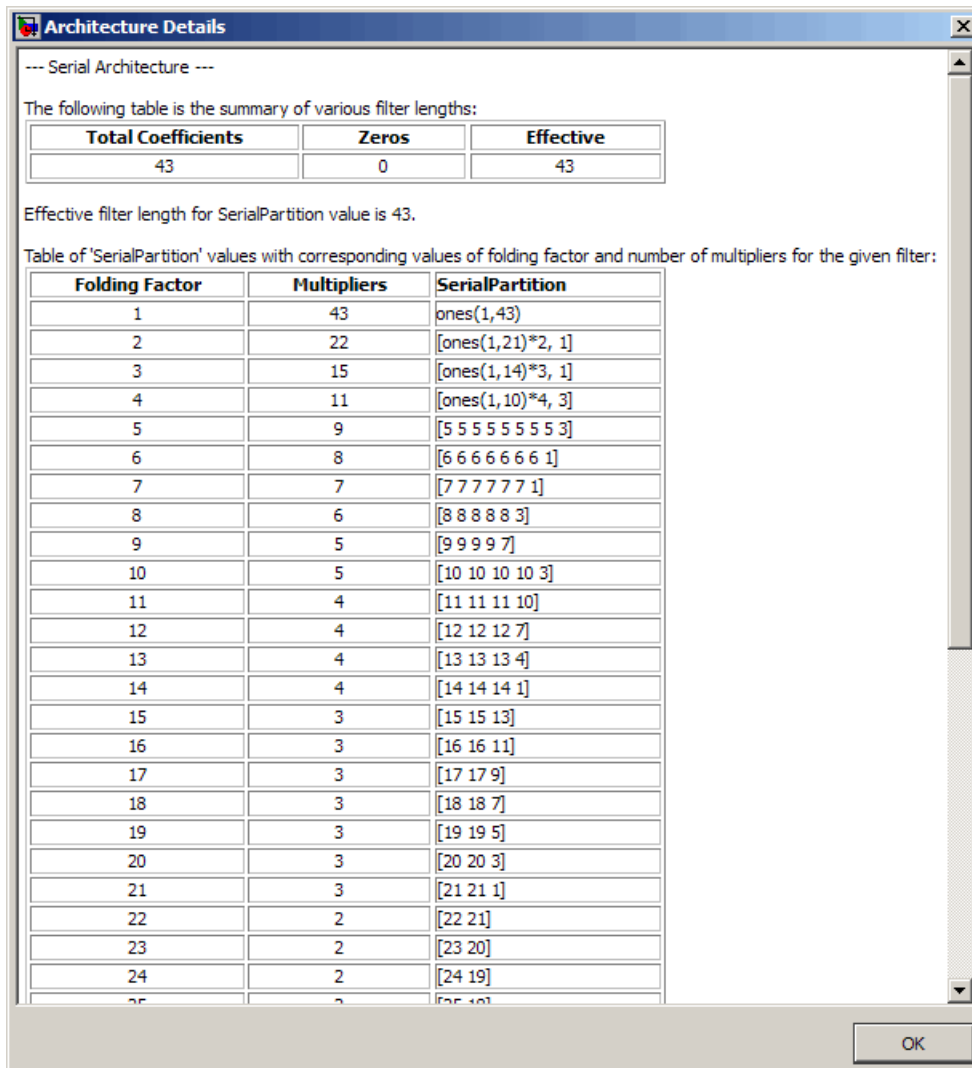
Architecture Details

--- Serial Architecture ---

The following table is the summary of various filter lengths:

| Total Coefficients | Zeros | Effective |
|---|---|---|
| 43 | 0 | 43 |

Effective filter length for SerialPartition value is 43.

Table of 'SerialPartition' values with corresponding values of folding factor and number of multipliers for the given filter:

| Folding Factor | Multipliers | SerialPartition |
|---|---|---|
| 1 | 43 | ones(1,43) |
| 2 | 22 | [ones(1,21)*2, 1] |
| 3 | 15 | [ones(1,14)*3, 1] |
| 4 | 11 | [ones(1,10)*4, 3] |
| 5 | 9 | [5 5 5 5 5 5 5 5 3] |
| 6 | 8 | [6 6 6 6 6 6 6 1] |
| 7 | 7 | [7 7 7 7 7 7 1] |
| 8 | 6 | [8 8 8 8 8 3] |
| 9 | 5 | [9 9 9 9 7] |
| 10 | 5 | [10 10 10 10 3] |
| 11 | 4 | [11 11 11 10] |
| 12 | 4 | [12 12 12 7] |
| 13 | 4 | [13 13 13 4] |
| 14 | 4 | [14 14 14 1] |
| 15 | 3 | [15 15 13] |
| 16 | 3 | [16 16 11] |
| 17 | 3 | [17 17 9] |
| 18 | 3 | [18 18 7] |
| 19 | 3 | [19 19 5] |
| 20 | 3 | [20 20 3] |
| 21 | 3 | [21 21 1] |
| 22 | 2 | [22 21] |
| 23 | 2 | [23 20] |
| 24 | 2 | [24 19] |
| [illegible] | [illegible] | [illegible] |

OK